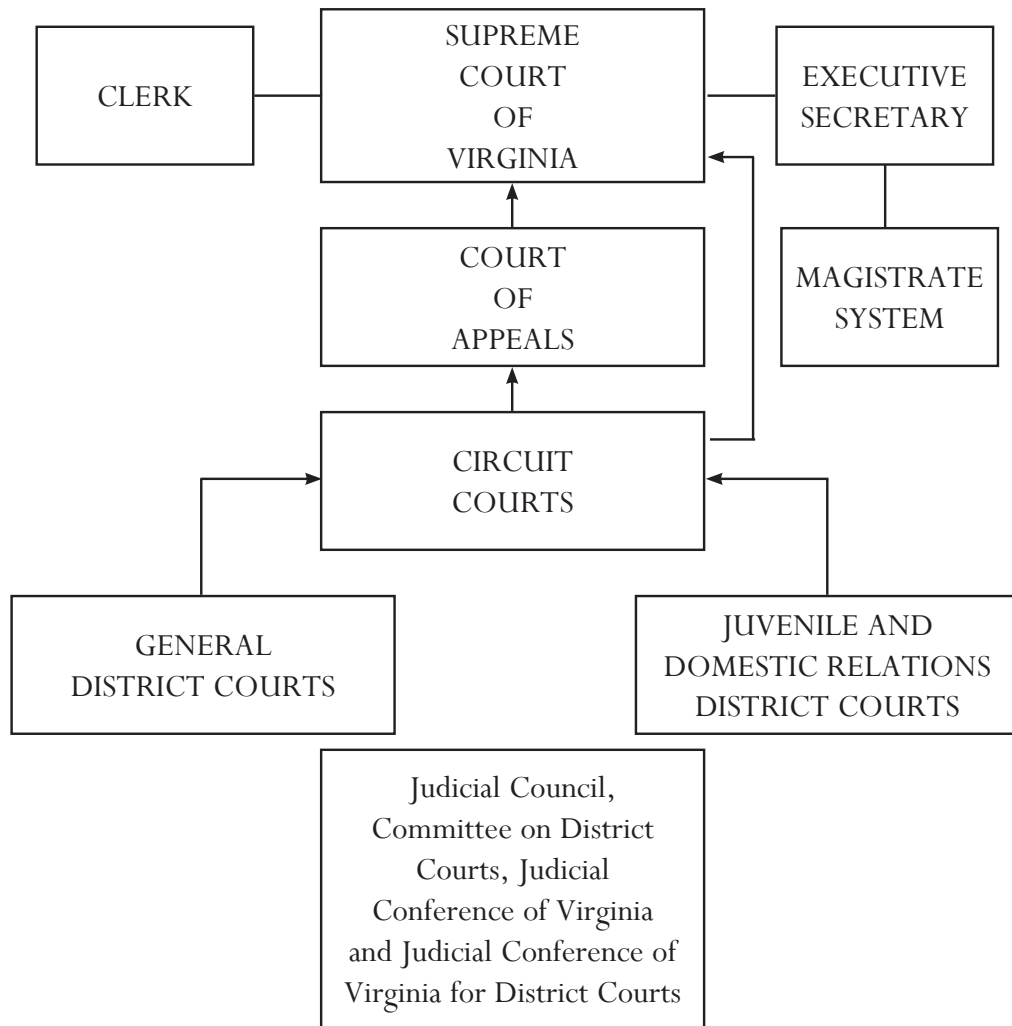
CLERK

SUPREME COURT OF VIRGINIA

EXECUTIVE SECRETARY

MAGISTRATE SYSTEM

COURT OF APPEALS

CIRCUIT COURTS

GENERAL DISTRICT COURTS

JUVENILE AND DOMESTIC RELATIONS DISTRICT COURTS

Judicial Council, Committee on District Courts, Judicial Conference of Virginia and Judicial Conference of Virginia for District Courts